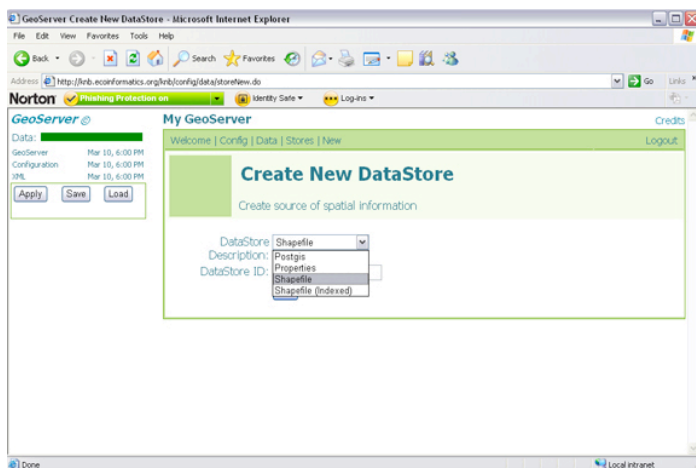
GeoServer Create New DataStore - Microsoft Internet Explorer

File Edit View Favorites Tools Help

Back Search Favorites

Address http://knb.ecoinformatics.org/knb/config/data/storeNew.do Go Links

Norton Phishing Protection on Identity Safe Log-ins

GeoServer

Data:

GeoServer Mar 10, 6:00 PM
Configuration Mar 10, 6:00 PM
XML Mar 10, 6:00 PM

Apply Save Load

My GeoServer

Credits

Welcome | Config | Data | Stores | New

Logout

Create New DataStore

Create source of spatial information

DataStore Shapefile
Description:
DataStore ID:

Postgis
Properties
Shapefile
Shapefile (Indexed)

Done

Local intranet